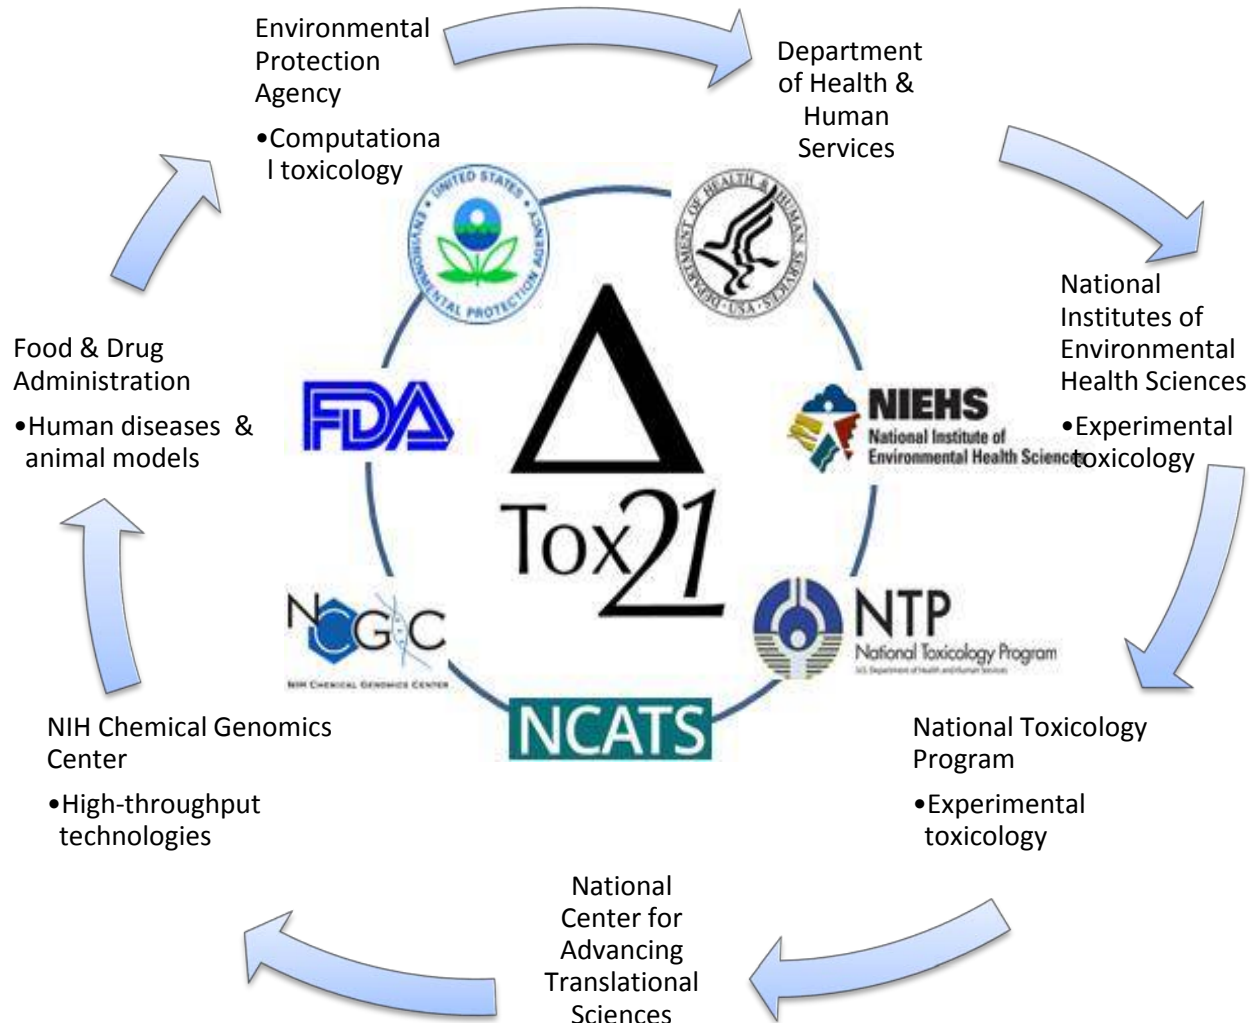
Environmental Protection Agency

•Computationa l toxicology

Department of Health & Human Services

National Institutes of Environmental Health Sciences

•Experimental toxicology

National Toxicology Program

•Experimental toxicology

National Center for Advancing Translational Sciences

NIH Chemical Genomics Center

•High-throughput technologies

Food & Drug Administration

•Human diseases & animal models

UNITED STATES ENVIRONMENTAL PROTECTION AGENCY

DEPARTMENT OF HEALTH & HUMAN SERVICES • USA

FDA

NIEHS
National Institute of Environmental Health Sciences

Tox21

NCGC
NIH CHEMICAL GENOMICS CENTER

NCATS

NTP
National Toxicology Program
U.S. Department of Health and Human Services